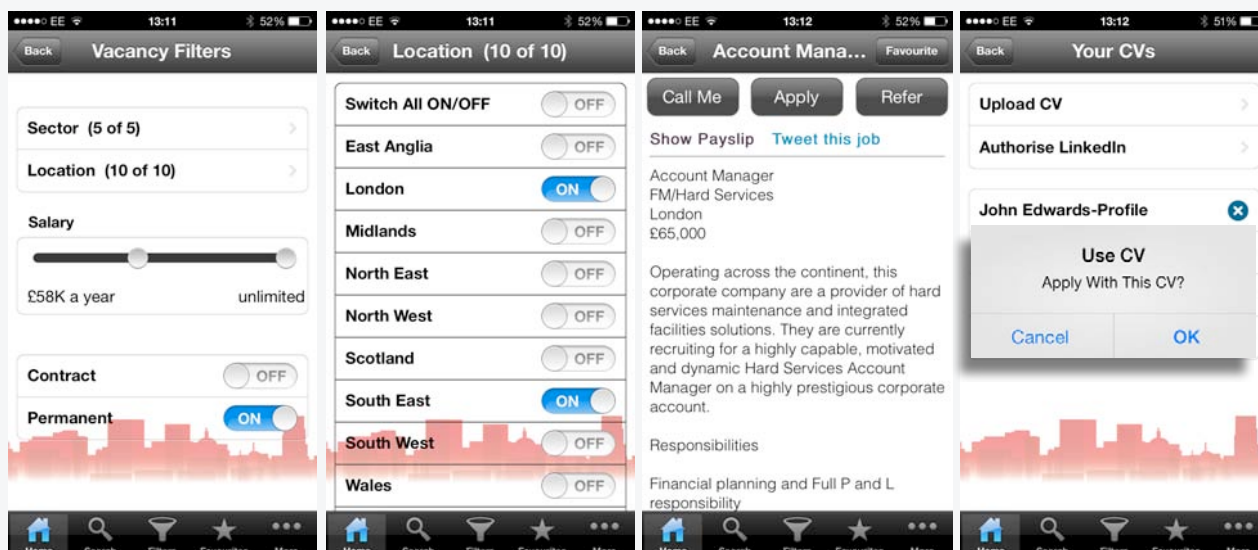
●●●●○ EE 13:11 52%

Back Vacancy Filters

Sector (5 of 5)

Location (10 of 10)

Salary

£58K a year unlimited

Contract OFF

Permanent ON

●●●●○ EE 13:11 52%

Back Location (10 of 10)

Switch All ON/OFF OFF

East Anglia OFF

London ON

Midlands OFF

North East OFF

North West OFF

Scotland OFF

South East ON

South West OFF

Wales OFF

●●●●○ EE 13:12 52%

Back Account Mana... Favourite

Call Me Apply Refer

Show Payslip Tweet this job

Account Manager
FM/Hard Services
London
£65,000

Operating across the continent, this corporate company are a provider of hard services maintenance and integrated facilities solutions. They are currently recruiting for a highly capable, motivated and dynamic Hard Services Account Manager on a highly prestigious corporate account.

Responsibilities

Financial planning and Full P and L responsibility

●●●●○ EE 13:12 51%

Back Your CVs

Upload CV

Authorise LinkedIn

John Edwards-Profile

Use CV

Apply With This CV?

Cancel OK